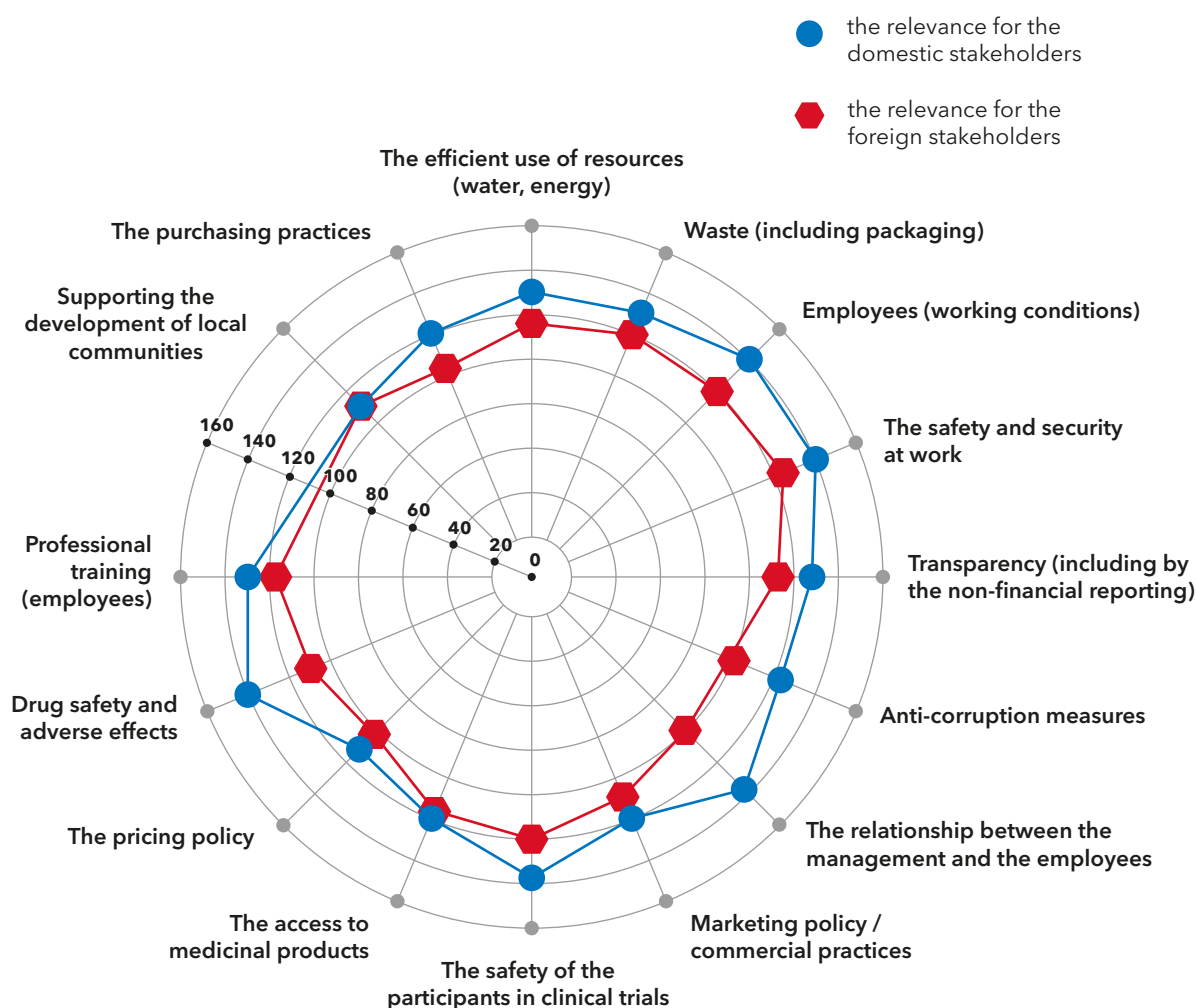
the relevance for the domestic stakeholders

the relevance for the foreign stakeholders

The efficient use of resources (water, energy)

Waste (including packaging)

Employees (working conditions)

The safety and security at work

Transparency (including by the non-financial reporting)

Anti-corruption measures

The relationship between the management and the employees

Marketing policy / commercial practices

The safety of the participants in clinical trials

The access to medicinal products

The pricing policy

Drug safety and adverse effects

Professional training (employees)

Supporting the development of local communities

The purchasing practices

160
140
120
100
80
60
40
20
0